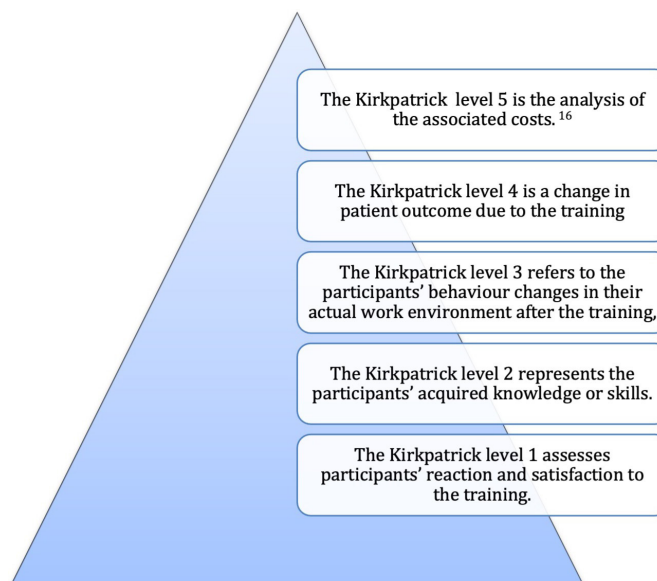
The Kirkpatrick level 5 is the analysis of the associated costs. $^{16}$

The Kirkpatrick level 4 is a change in patient outcome due to the training

The Kirkpatrick level 3 refers to the participants' behaviour changes in their actual work environment after the training,

The Kirkpatrick level 2 represents the participants' acquired knowledge or skills.

The Kirkpatrick level 1 assesses participants' reaction and satisfaction to the training.